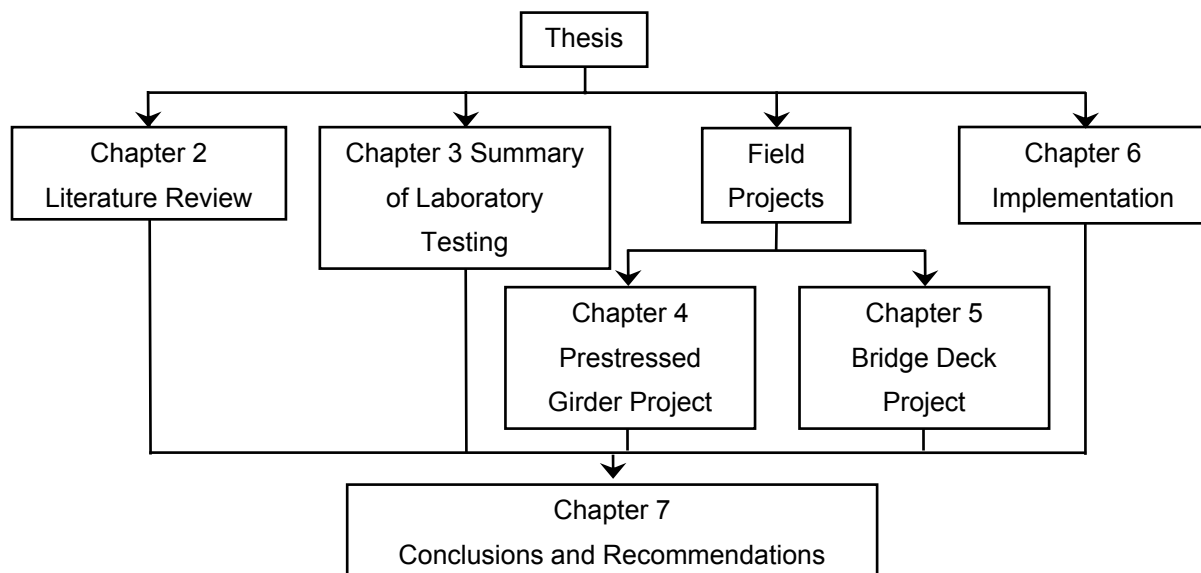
Thesis

Chapter 2
Literature Review

Chapter 3 Summary of Laboratory Testing

Field Projects

Chapter 6
Implementation

Chapter 4
Prestressed Girder Project

Chapter 5
Bridge Deck Project

Chapter 7
Conclusions and Recommendations